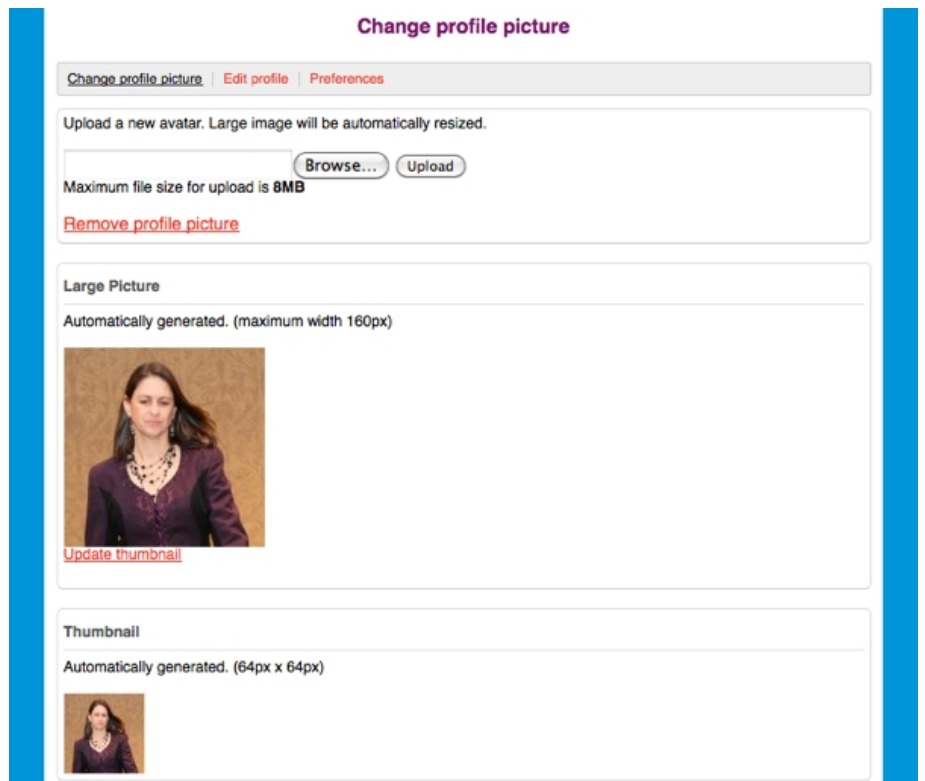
Change profile picture

Change profile picture | Edit profile | Preferences

Upload a new avatar. Large image will be automatically resized.

Browse... Upload

Maximum file size for upload is **8MB**

Remove profile picture

Large Picture

Automatically generated. (maximum width 160px)

Update thumbnail

Thumbnail

Automatically generated. (64px x 64px)